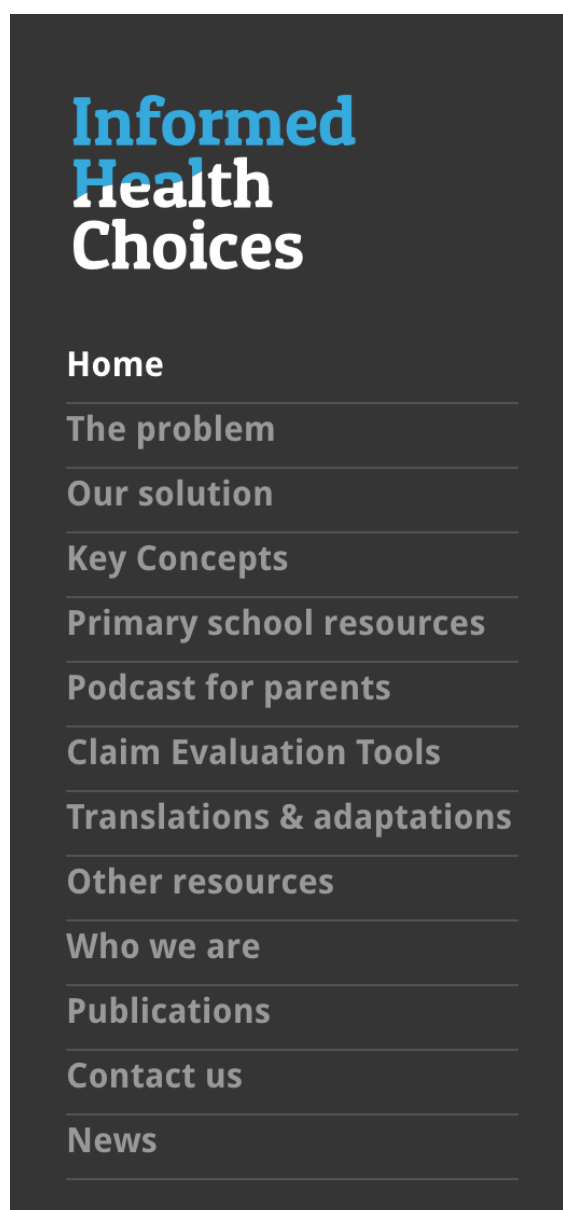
Informed
Health
Choices

Home

The problem

Our solution

Key Concepts

Primary school resources

Podcast for parents

Claim Evaluation Tools

Translations & adaptations

Other resources

Who we are

Publications

Contact us

News